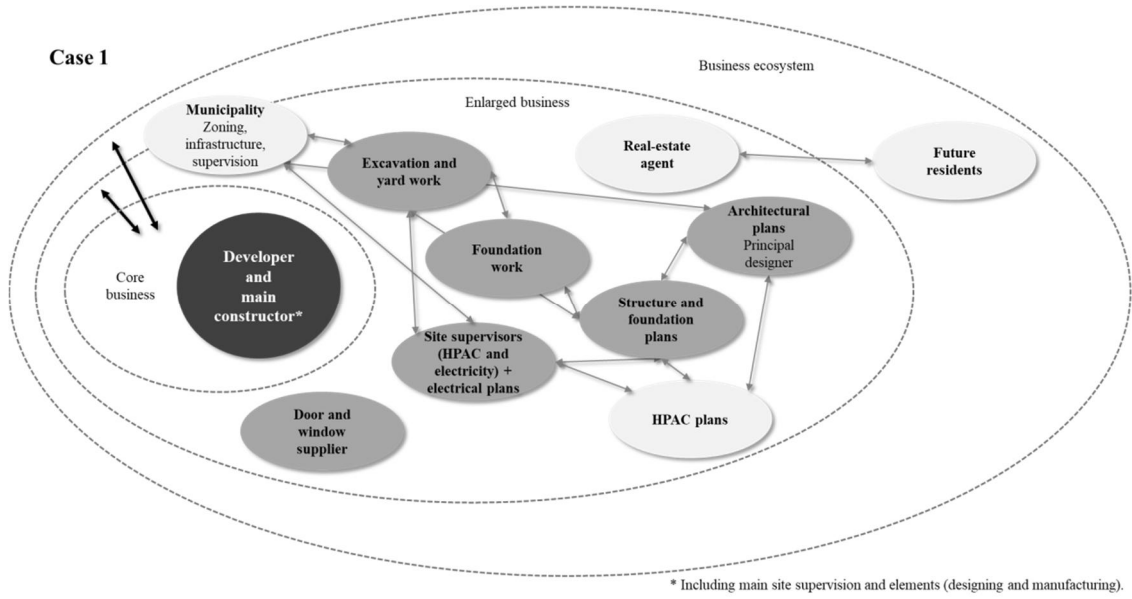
Case 1

Business ecosystem

Enlarged business

Municipality
Zoning, infrastructure, supervision

Excavation and yard work

Real-estate agent

Future residents

Architectural plans
Principal designer

Foundation work

Core business

Developer and main constructor*

Structure and foundation plans

Site supervisors (HPAC and electricity) + electrical plans

HPAC plans

Door and window supplier

* Including main site supervision and elements (designing and manufacturing).